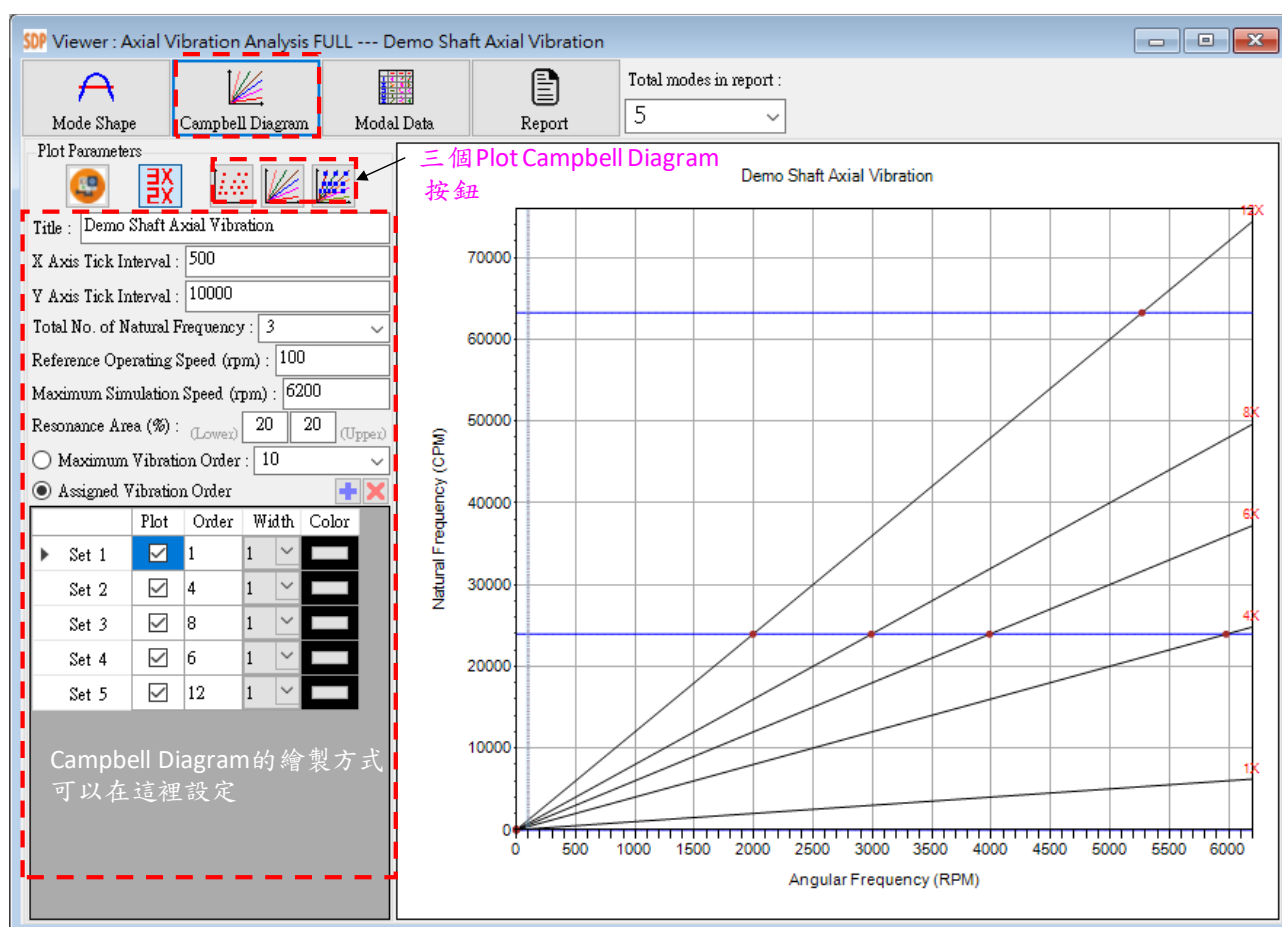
SDP Viewer : Axial Vibration Analysis FULL --- Demo Shaft Axial Vibration

Mode Shape
Campbell Diagram
Modal Data
Report
Total modes in report :
5

Plot Parameters

三個Plot Campbell Diagram 按鈕

Title : Demo Shaft Axial Vibration
X Axis Tick Interval : 500
Y Axis Tick Interval : 10000
Total No. of Natural Frequency : 3
Reference Operating Speed (rpm) : 100
Maximum Simulation Speed (rpm) : 6200
Resonance Area (%) : (Lower) 20 20 (Upper)
Maximum Vibration Order : 10
Assigned Vibration Order

| | Plot | Order | Width | Color |
|---|---|---|---|---|
| Set 1 | ☑ | 1 | 1 | |
| Set 2 | ☑ | 4 | 1 | |
| Set 3 | ☑ | 8 | 1 | |
| Set 4 | ☑ | 6 | 1 | |
| Set 5 | ☑ | 12 | 1 | |

Campbell Diagram的繪製方式可以在這裡設定

Demo Shaft Axial Vibration
12X
8X
6X
4X
1X
Natural Frequency (CPM)
0
10000
20000
30000
40000
50000
60000
70000
0 500 1000 1500 2000 2500 3000 3500 4000 4500 5000 5500 6000
Angular Frequency (RPM)